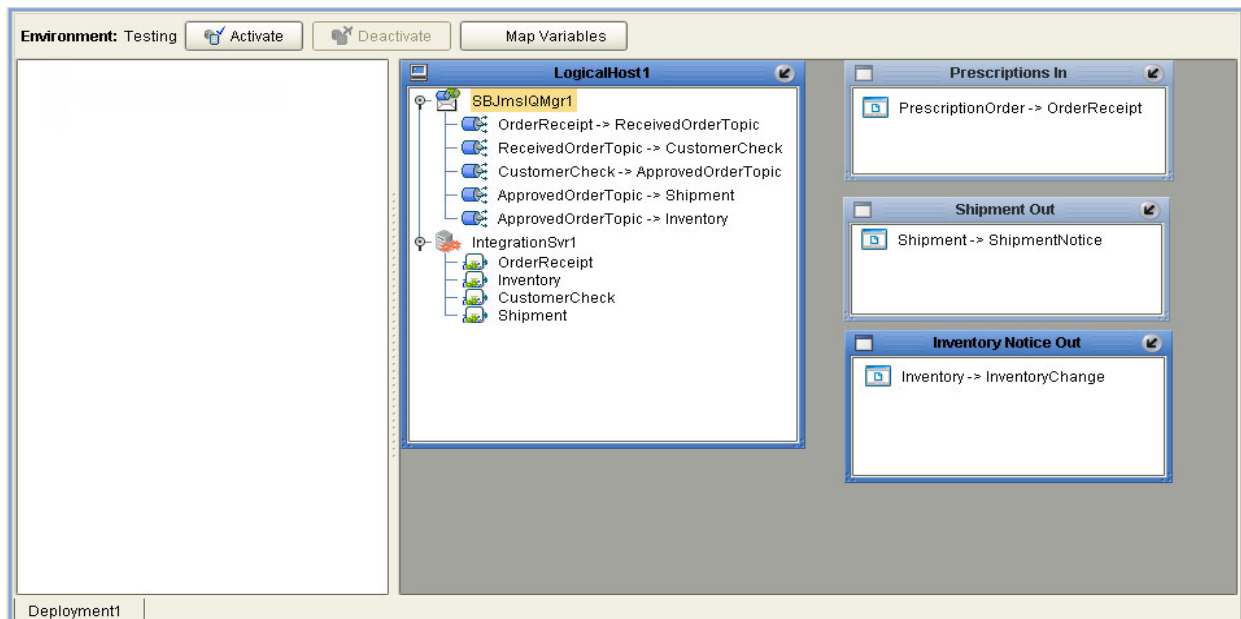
Environment: Testing Activate Deactivate Map Variables

LogicalHost1

SBJmsIQMgr1
OrderReceipt -> ReceivedOrderTopic
ReceivedOrderTopic -> CustomerCheck
CustomerCheck -> ApprovedOrderTopic
ApprovedOrderTopic -> Shipment
ApprovedOrderTopic -> Inventory
IntegrationSvr1
OrderReceipt
Inventory
CustomerCheck
Shipment

Prescriptions In
PrescriptionOrder -> OrderReceipt

Shipment Out
Shipment -> ShipmentNotice

Inventory Notice Out
Inventory -> InventoryChange

Deployment1